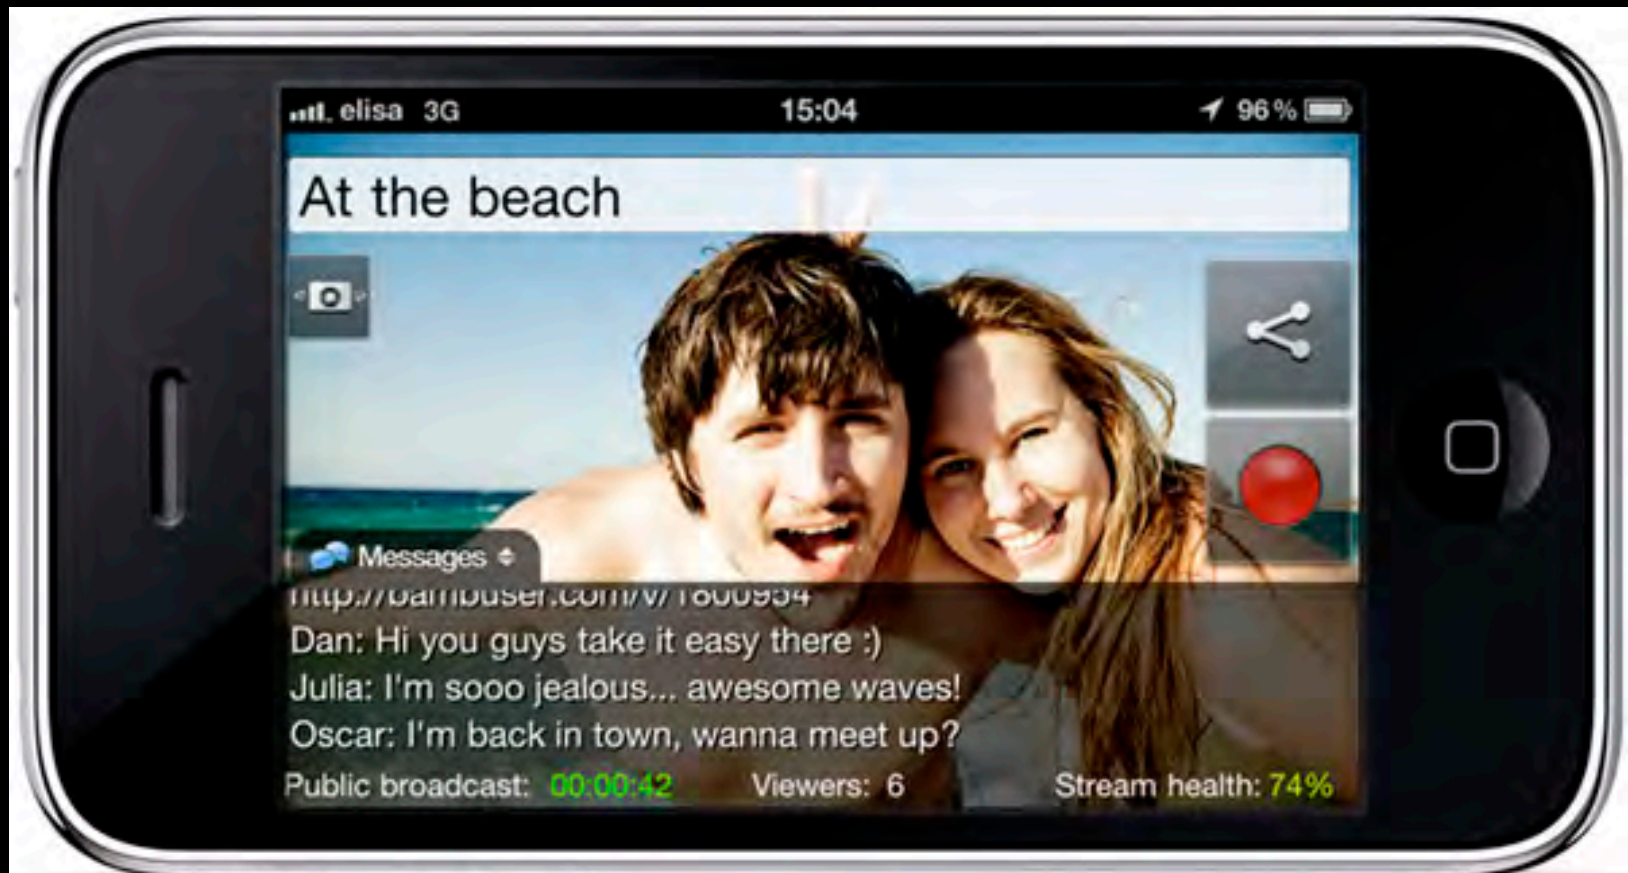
elisa 3G 15:04 96 %

At the beach

Messages

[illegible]

Dan: Hi you guys take it easy there :)
Julia: I'm sooo jealous... awesome waves!
Oscar: I'm back in town, wanna meet up?

Public broadcast: 00:00:42 Viewers: 6 Stream health: 74%